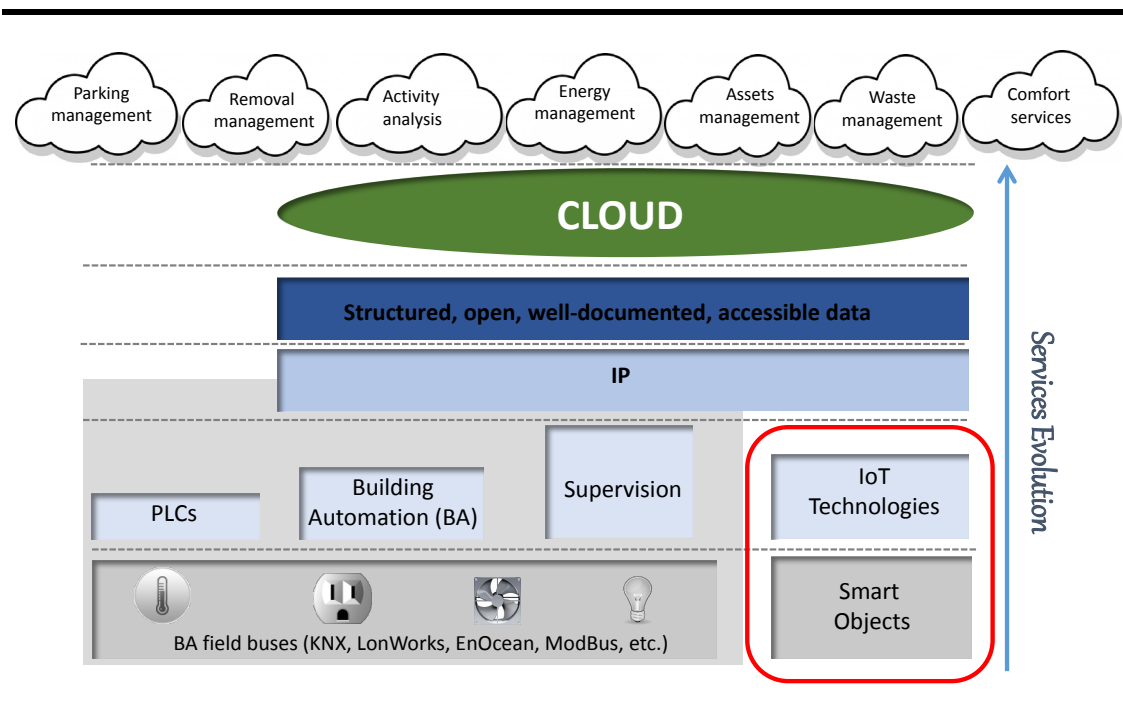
Parking management

Removal management

Activity analysis

Energy management

Assets management

Waste management

Comfort services

CLOUD

Structured, open, well-documented, accessible data

IP

PLCs

Building Automation (BA)

Supervision

IoT Technologies

BA field buses (KNX, LonWorks, EnOcean, ModBus, etc.)

Smart Objects

Services Evolution